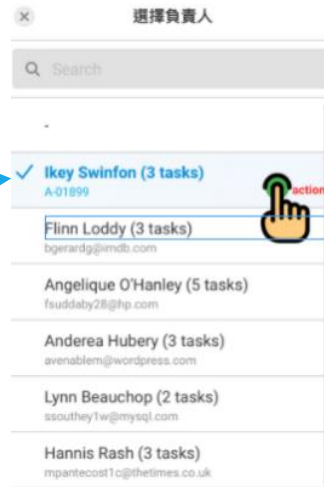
×

選擇負責人

Search

-

Ikey Swinfon (3 tasks)
A-01899

action

Flinn Loddy (3 tasks)
bgerardg@imdb.com

Angelique O'Hanley (5 tasks)
fsuddaby28@hp.com

Anderea Hubery (3 tasks)
avenablem@wordpress.com

Lynn Beauchop (2 tasks)
ssouthey1w@mysql.com

Hannis Rash (3 tasks)
mpantecost1c@thetimes.co.uk